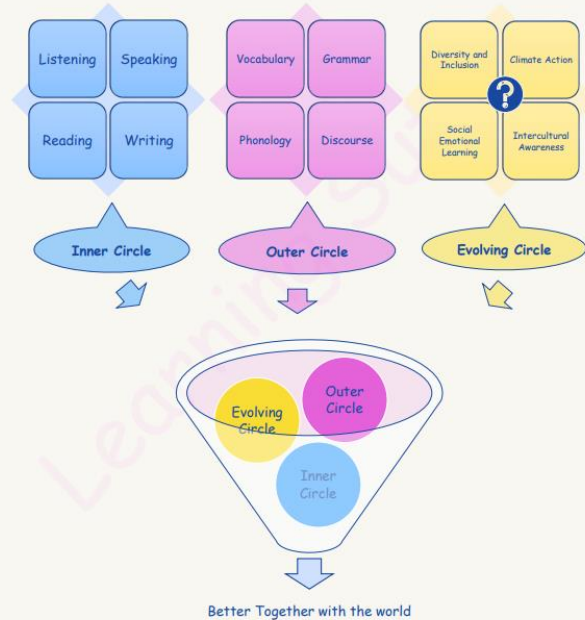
Listening
Speaking
Reading
Writing

Vocabulary
Grammar
Phonology
Discourse

Diversity and Inclusion
Climate Action
Social Emotional Learning
Intercultural Awareness
?

Inner Circle
Outer Circle
Evolving Circle

Evolving Circle
Outer Circle
Inner Circle

Better Together with the world

LearningSu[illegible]